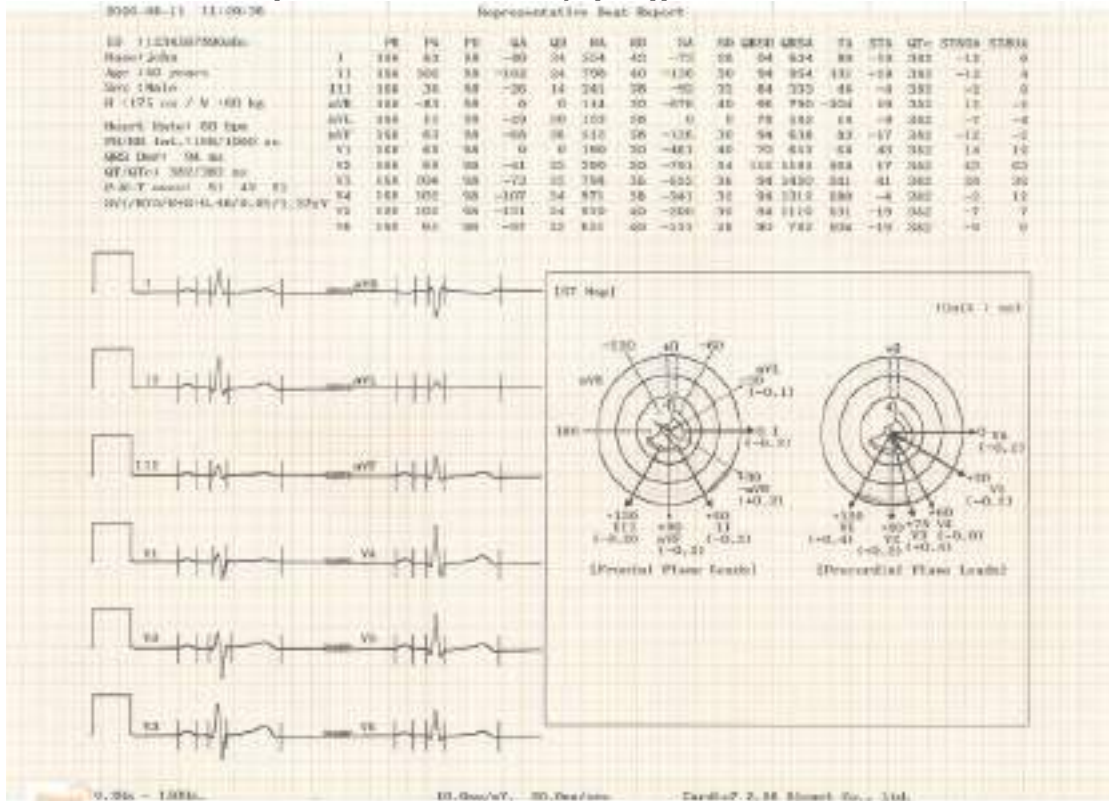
2020-08-11 11:09:36 Representative Beat Report

ID 1123456789ABC
Name: John
Age: 40 years
Sex: Male
H: 175 cm / W: 60 kg
Heart Rate: 60 bpm
PR/RR Int.: 166/1000 ms
QRS Dur: 94 ms
QT/QTc: 382/382 ms
P-R-T axes: 51 43 51
RV1/RV5/RV6/SV1: 0.48/0.95/1.37mV

|  | PR | PA | PD | QA | QD | RA | RD | SA | SD | QRSD | QRSA | TA | STA | QTc | STA/A | STA/B |
|---|---|---|---|---|---|---|---|---|---|---|---|---|---|---|---|---|
| I | 166 | 63 | 98 | -80 | 24 | 554 | 40 | -75 | 28 | 94 | 634 | 88 | -16 | 382 | -13 | 0 |
| II | 166 | 100 | 98 | -102 | 24 | 796 | 40 | -126 | 30 | 94 | 954 | 137 | -18 | 382 | -12 | 4 |
| III | 166 | 36 | 98 | -26 | 14 | 241 | 38 | -90 | 32 | 84 | 335 | 46 | -8 | 382 | -2 | 0 |
| aVR | 166 | -83 | 98 | 0 | 0 | 114 | 30 | -676 | 40 | 66 | 790 | -104 | 16 | 382 | 13 | -6 |
| aVL | 166 | 11 | 98 | -29 | 20 | 103 | 38 | 0 | 0 | 78 | 132 | 14 | -8 | 382 | -7 | -4 |
| aVF | 166 | 63 | 98 | -60 | 26 | 513 | 38 | -126 | 30 | 94 | 638 | 83 | -17 | 382 | -12 | -2 |
| V1 | 166 | 63 | 98 | 0 | 0 | 180 | 30 | -481 | 40 | 70 | 663 | 64 | 45 | 382 | 14 | 10 |
| V2 | 166 | 88 | 98 | -41 | 25 | 390 | 30 | -791 | 34 | 110 | 1181 | 668 | 17 | 382 | 43 | 63 |
| V3 | 166 | 106 | 98 | -73 | 25 | 798 | 36 | -633 | 36 | 94 | 1430 | 341 | 41 | 382 | 38 | 30 |
| V4 | 166 | 102 | 98 | -107 | 24 | 971 | 38 | -341 | 32 | 94 | 1312 | 288 | -4 | 382 | -2 | 12 |
| V5 | 166 | 102 | 98 | -131 | 24 | 959 | 40 | -200 | 30 | 94 | 1110 | 531 | -19 | 382 | -7 | 7 |
| V6 | 166 | 90 | 98 | -97 | 22 | 631 | 40 | -111 | 28 | 90 | 742 | 104 | -19 | 382 | -9 | 0 |

I aVR
II aVL
III aVF
V1 V4
V2 V5
V3 V6

[ST Map] (Unit : mV)
-120 ±0 -60 aVR aVL -30 (-0.1) 180 0 I (-0.1) +150 III (-0.0) +90 aVF (-0.2) +60 II (-0.2) +30 -aVR (-0.2)
[Frontal Plane Leads]
±0 -V6 (-0.2) +30 V5 (-0.1) +120 V1 (+0.4) +90 V2 (+0.3) +75 V3 (+0.4) +60 V4 (-0.0)
[Precordial Plane Leads]

0.05s - 100Hz 10.0mm/mV, 25.0mm/sec Cardio7 2.10 Bionet Co., Ltd.